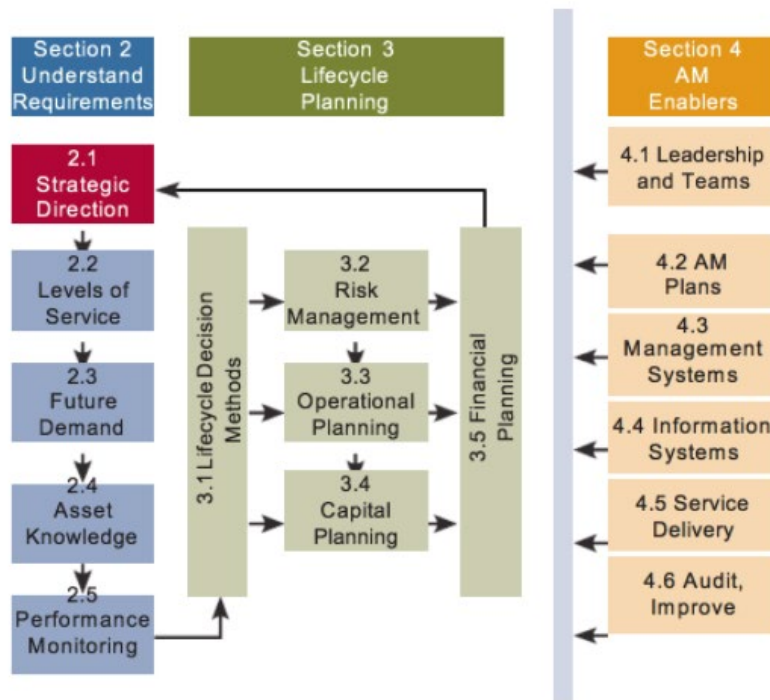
Section 2
Understand
Requirements

Section 3
Lifecycle
Planning

Section 4
AM
Enablers

2.1
Strategic
Direction

2.2
Levels of
Service

2.3
Future
Demand

2.4
Asset
Knowledge

2.5
Performance
Monitoring

3.1 Lifecycle Decision Methods

3.2
Risk
Management

3.3
Operational
Planning

3.4
Capital
Planning

3.5 Financial Planning

4.1 Leadership
and Teams

4.2 AM
Plans

4.3
Management
Systems

4.4 Information
Systems

4.5 Service
Delivery

4.6 Audit,
Improve